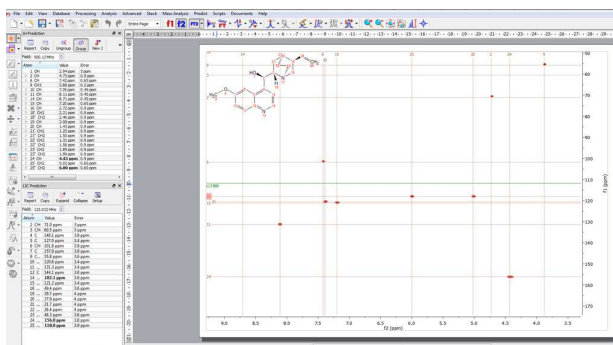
File Edit View Database Processing Analysis Advanced Stack Mass Analysis Predict Scripts Documents Help

Fitted Page

1H Prediction

Report Copy Unigroup Group New 2

Field: 500 (MHz)

| Atom | Value | Error |
|---|---|---|
| 1 OH | 2.54 ppm | 5 ppm |
| 3 CH | 4.73 ppm | 0.4 ppm |
| 6 CH | 7.43 ppm | 0.2 ppm |
| 9 OH | 3.68 ppm | 0.2 ppm |
| 10 CH | 7.59 ppm | 0.4 ppm |
| 11 CH | 8.11 ppm | 0.4 ppm |
| 14 CH | 8.71 ppm | 0.4 ppm |
| 15 CH | 7.65 ppm | 0.4 ppm |
| 16 OH | 2.72 ppm | 0.9 ppm |
| 18 CH2 | 2.21 ppm | 0.9 ppm |
| 19 CH2 | 2.46 ppm | 0.9 ppm |
| 20 CH | 2.05 ppm | 0.9 ppm |
| 20 CH | 1.43 ppm | 0.9 ppm |
| 21 CH2 | 1.32 ppm | 0.9 ppm |
| 22 CH2 | 1.33 ppm | 0.9 ppm |
| 22 CH2 | 1.32 ppm | 0.9 ppm |
| 23 CH2 | 1.39 ppm | 0.9 ppm |
| 23 CH2 | 1.39 ppm | 0.9 ppm |
| 24 CH | 4.43 ppm | 0.3 ppm |
| 25 CH3 | 3.02 ppm | 0.4 ppm |
| 27 CH2 | 6.00 ppm | 0.3 ppm |

13C Prediction

Report Copy Expand Collapse Setup

Field: 125.03 MHz

| Atom | Value | Error |
|---|---|---|
| 2 CH | 71.0 ppm | 3 ppm |
| 3 CH | 60.5 ppm | 3 ppm |
| 4 C | 140.1 ppm | 3.6 ppm |
| 5 C | 127.0 ppm | 3.6 ppm |
| 6 CH | 101.5 ppm | 3.6 ppm |
| 7 C | 157.0 ppm | 3.6 ppm |
| 8 C | 55.6 ppm | 3.6 ppm |
| 10 ... | 120.0 ppm | 3.6 ppm |
| 11 ... | 121.3 ppm | 3.6 ppm |
| 12 C | 144.1 ppm | 3.6 ppm |
| 14 ... | 182.3 ppm | 3.6 ppm |
| 15 ... | 121.2 ppm | 3.6 ppm |
| 18 ... | 49.4 ppm | 3.6 ppm |
| 19 ... | 39.7 ppm | 4 ppm |
| 20 ... | 27.0 ppm | 4 ppm |
| 21 ... | 21.7 ppm | 4 ppm |
| 22 ... | 28.4 ppm | 4 ppm |
| 23 ... | 45.3 ppm | 3.6 ppm |
| 25 ... | 159.0 ppm | 3.6 ppm |
| 26 ... | 118.0 ppm | 3.6 ppm |

f2 (ppm)

9.0 8.5 8.0 7.5 7.0 6.5 6.0 5.5 5.0 4.5 4.0 3.5

f1 (ppm)

50 60 70 80 90 100 110 120 130 140 150 160 170